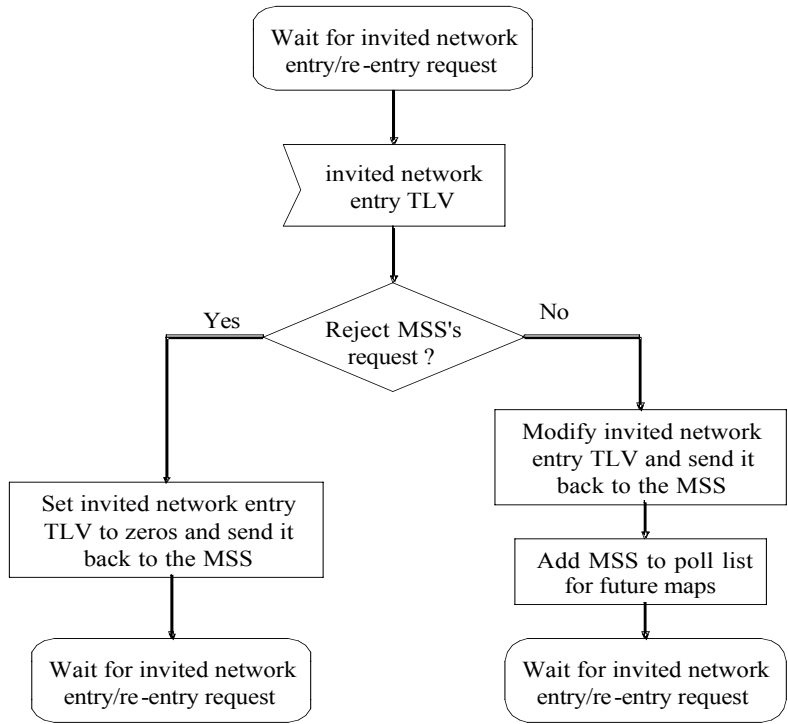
Wait for invited network entry/re-entry request

invited network entry TLV

Reject MSS's request ?

Yes

No

Set invited network entry TLV to zeros and send it back to the MSS

Wait for invited network entry/re-entry request

Modify invited network entry TLV and send it back to the MSS

Add MSS to poll list for future maps

Wait for invited network entry/re-entry request